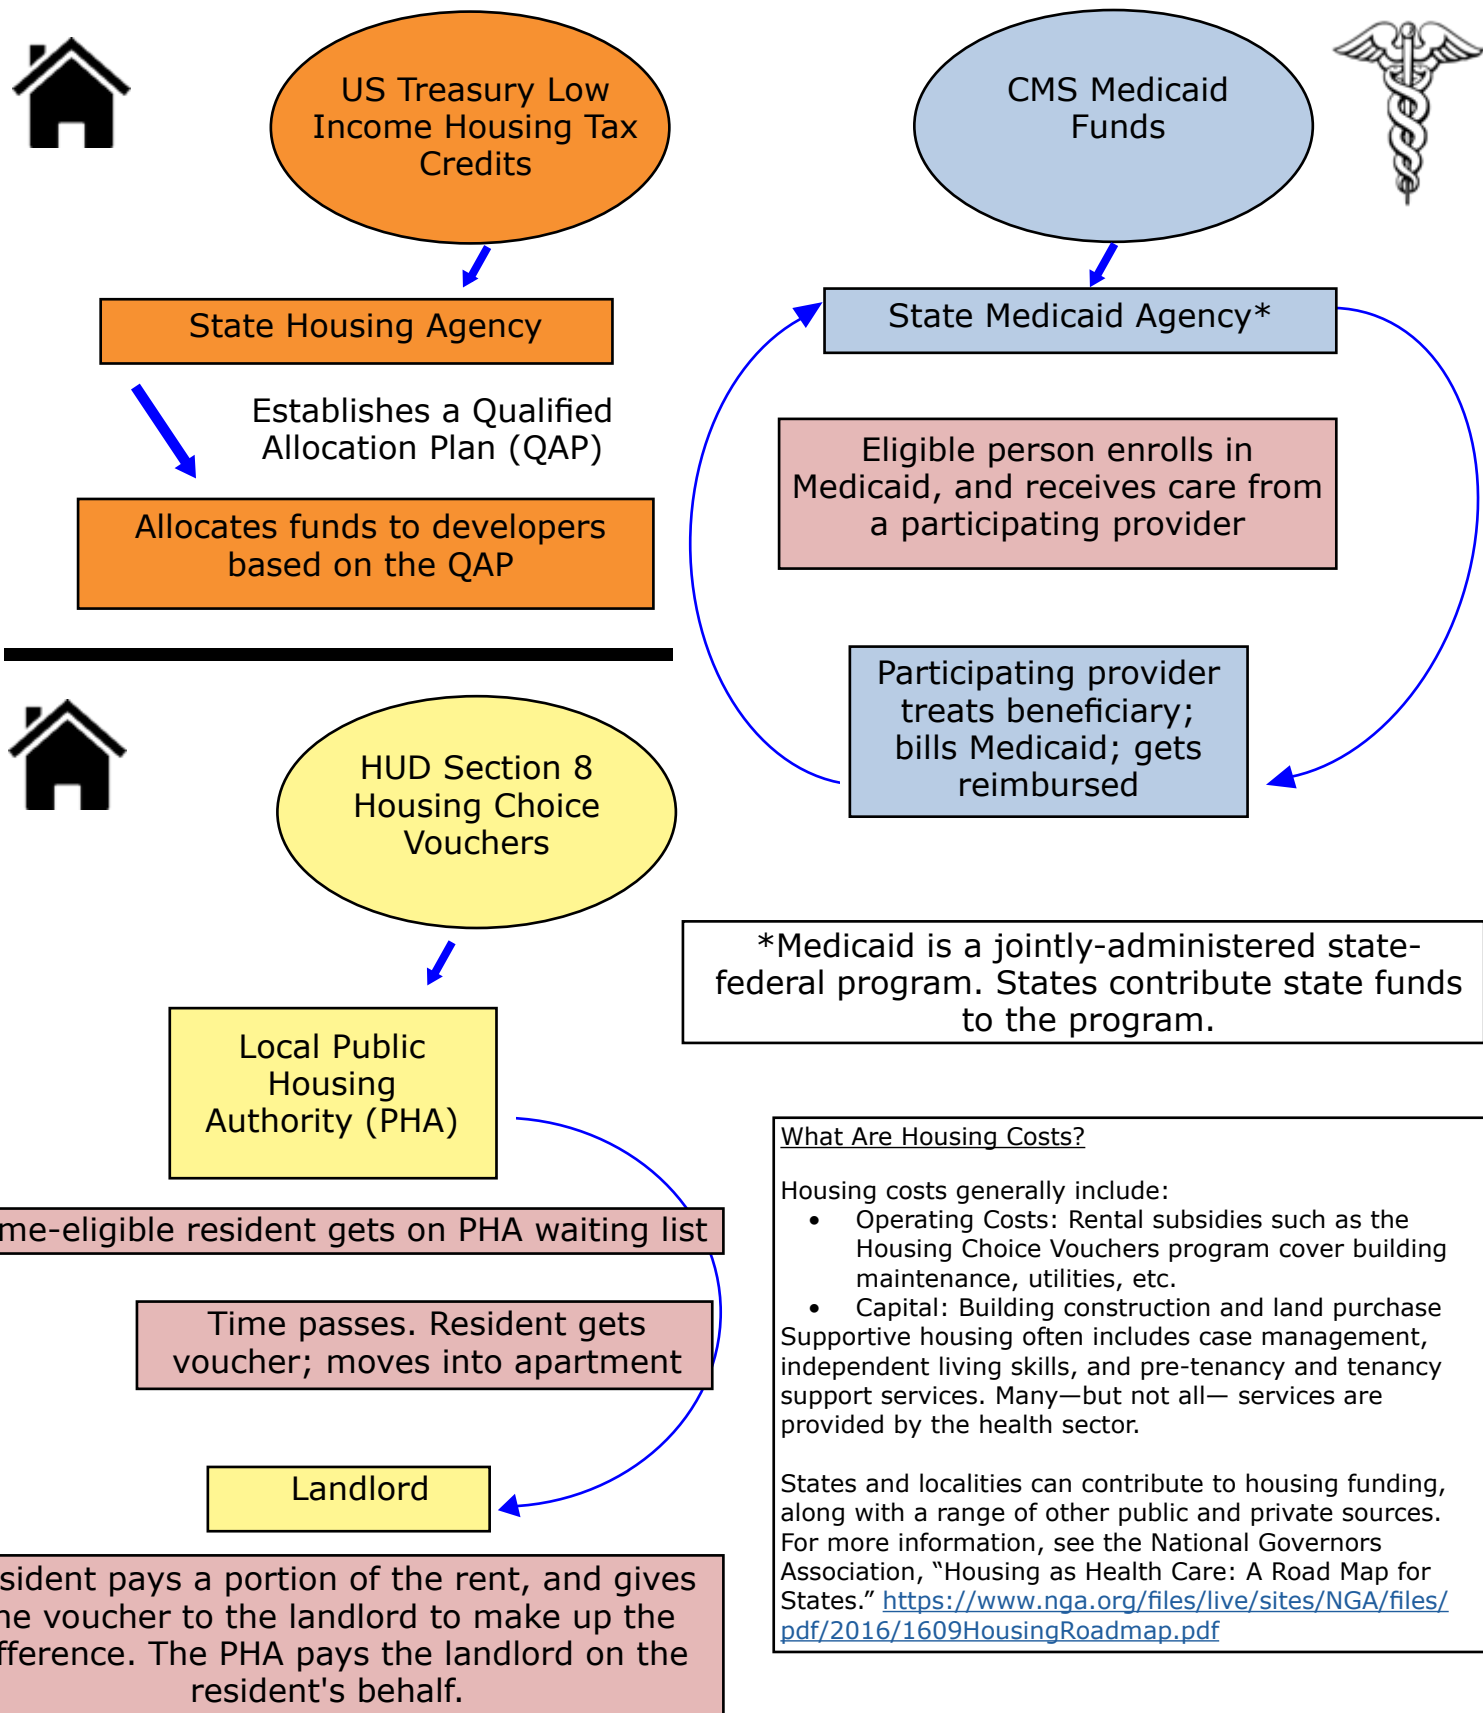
US Treasury Low Income Housing Tax Credits

State Housing Agency

Establishes a Qualified Allocation Plan (QAP)

Allocates funds to developers based on the QAP

CMS Medicaid Funds

State Medicaid Agency*

Eligible person enrolls in Medicaid, and receives care from a participating provider

Participating provider treats beneficiary; bills Medicaid; gets reimbursed

HUD Section 8 Housing Choice Vouchers

Local Public Housing Authority (PHA)

me-eligible resident gets on PHA waiting list

Time passes. Resident gets voucher; moves into apartment

Landlord

sident pays a portion of the rent, and gives he voucher to the landlord to make up the fference. The PHA pays the landlord on the resident's behalf.

*Medicaid is a jointly-administered state-federal program. States contribute state funds to the program.

What Are Housing Costs?

Housing costs generally include:
• Operating Costs: Rental subsidies such as the Housing Choice Vouchers program cover building maintenance, utilities, etc.
• Capital: Building construction and land purchase
Supportive housing often includes case management, independent living skills, and pre-tenancy and tenancy support services. Many—but not all— services are provided by the health sector.

States and localities can contribute to housing funding, along with a range of other public and private sources. For more information, see the National Governors Association, "Housing as Health Care: A Road Map for States." https://www.nga.org/files/live/sites/NGA/files/pdf/2016/1609HousingRoadmap.pdf